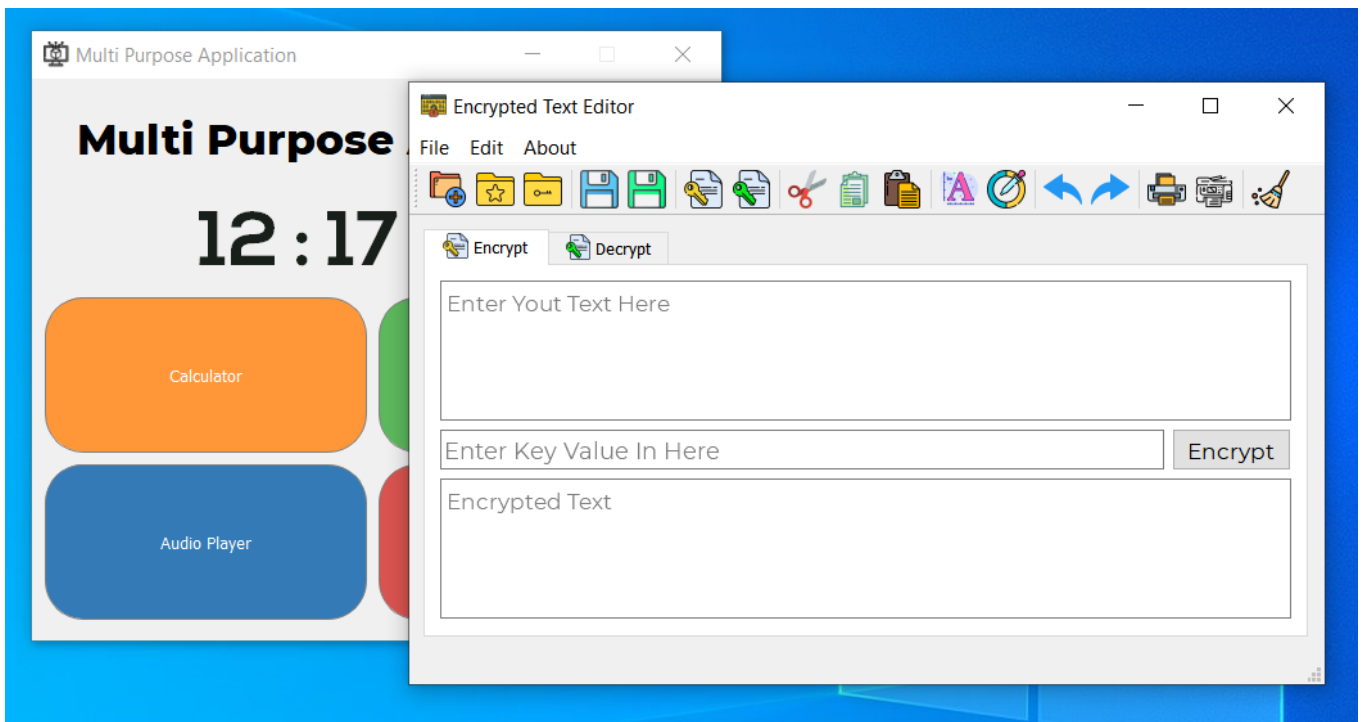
Multi Purpose Application

Multi Purpose

12 : 17

Calculator

Audio Player

Encrypted Text Editor

File Edit About

Encrypt Decrypt

Enter Yout Text Here

Enter Key Value In Here

Encrypt

Encrypted Text